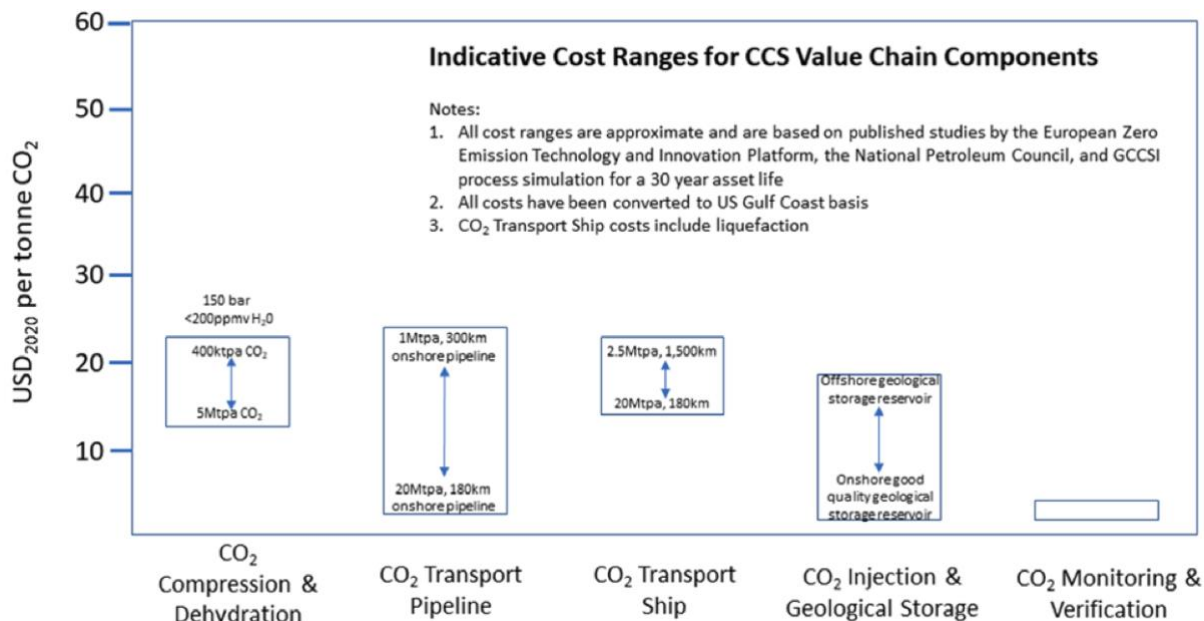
Indicative Cost Ranges for CCS Value Chain Components

Notes:
1. All cost ranges are approximate and are based on published studies by the European Zero Emission Technology and Innovation Platform, the National Petroleum Council, and GCCSI process simulation for a 30 year asset life
2. All costs have been converted to US Gulf Coast basis
3. $CO_2$ Transport Ship costs include liquefaction

$USD_{2020}$ per tonne $CO_2$

60
50
40
30
20
10

150 bar
<200ppmv $H_2O$

400ktpa $CO_2$

5Mtpa $CO_2$

1Mtpa, 300km onshore pipeline

20Mtpa, 180km onshore pipeline

2.5Mtpa, 1,500km

20Mtpa, 180km

Offshore geological storage reservoir

Onshore good quality geological storage reservoir

$CO_2$ Compression & Dehydration

$CO_2$ Transport Pipeline

$CO_2$ Transport Ship

$CO_2$ Injection & Geological Storage

$CO_2$ Monitoring & Verification